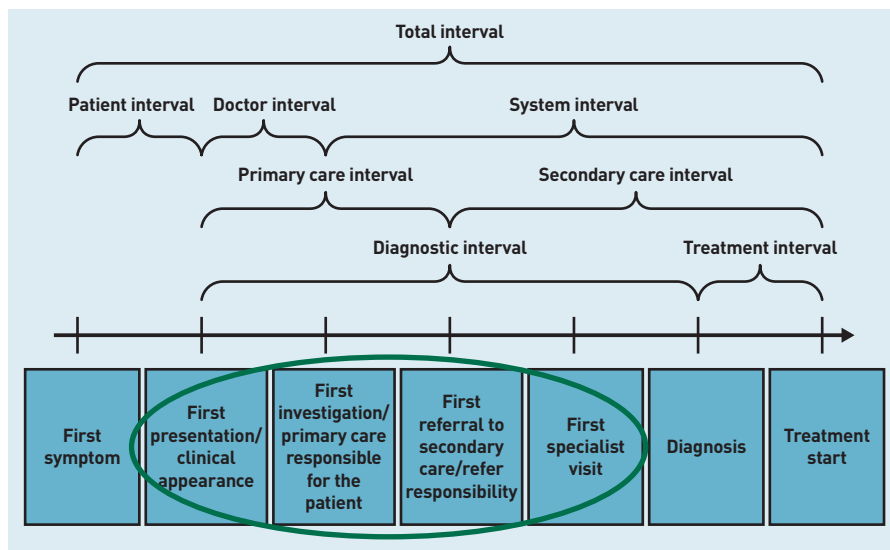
Total interval

Patient interval
Doctor interval
System interval

Primary care interval
Secondary care interval

Diagnostic interval
Treatment interval

First symptom

First presentation/ clinical appearance

First investigation/ primary care responsible for the patient

First referral to secondary care/refer responsibility

First specialist visit

Diagnosis

Treatment start